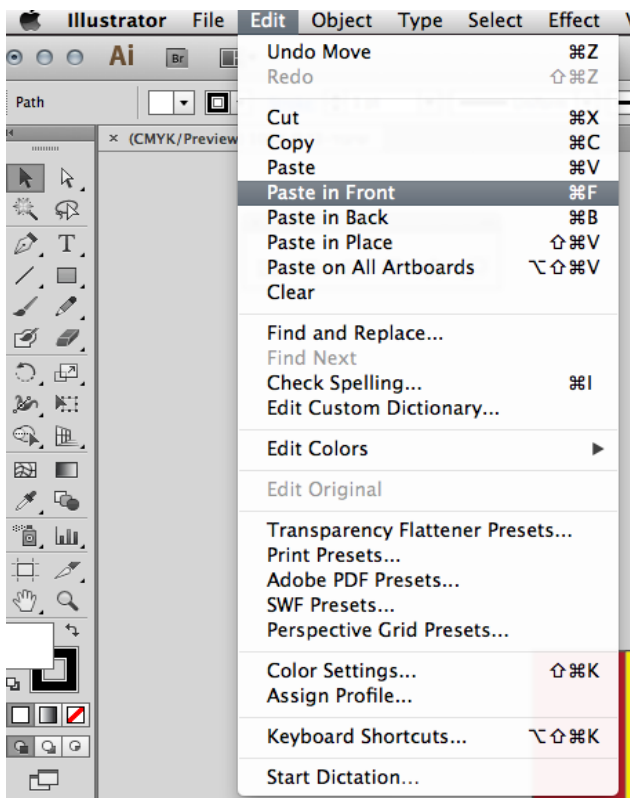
Illustrator File Edit Object Type Select Effect

Ai Br

Path

× (CMYK/Preview

Undo Move ⌘Z
Redo ⇧⌘Z

Cut ⌘X
Copy ⌘C
Paste ⌘V
Paste in Front ⌘F
Paste in Back ⌘B
Paste in Place ⇧⌘V
Paste on All Artboards ⌥⇧⌘V
Clear

Find and Replace...
Find Next
Check Spelling... ⌘I
Edit Custom Dictionary...

Edit Colors ▶

Edit Original

Transparency Flattener Presets...
Print Presets...
Adobe PDF Presets...
SWF Presets...
Perspective Grid Presets...

Color Settings... ⇧⌘K
Assign Profile...

Keyboard Shortcuts... ⌥⇧⌘K

Start Dictation...